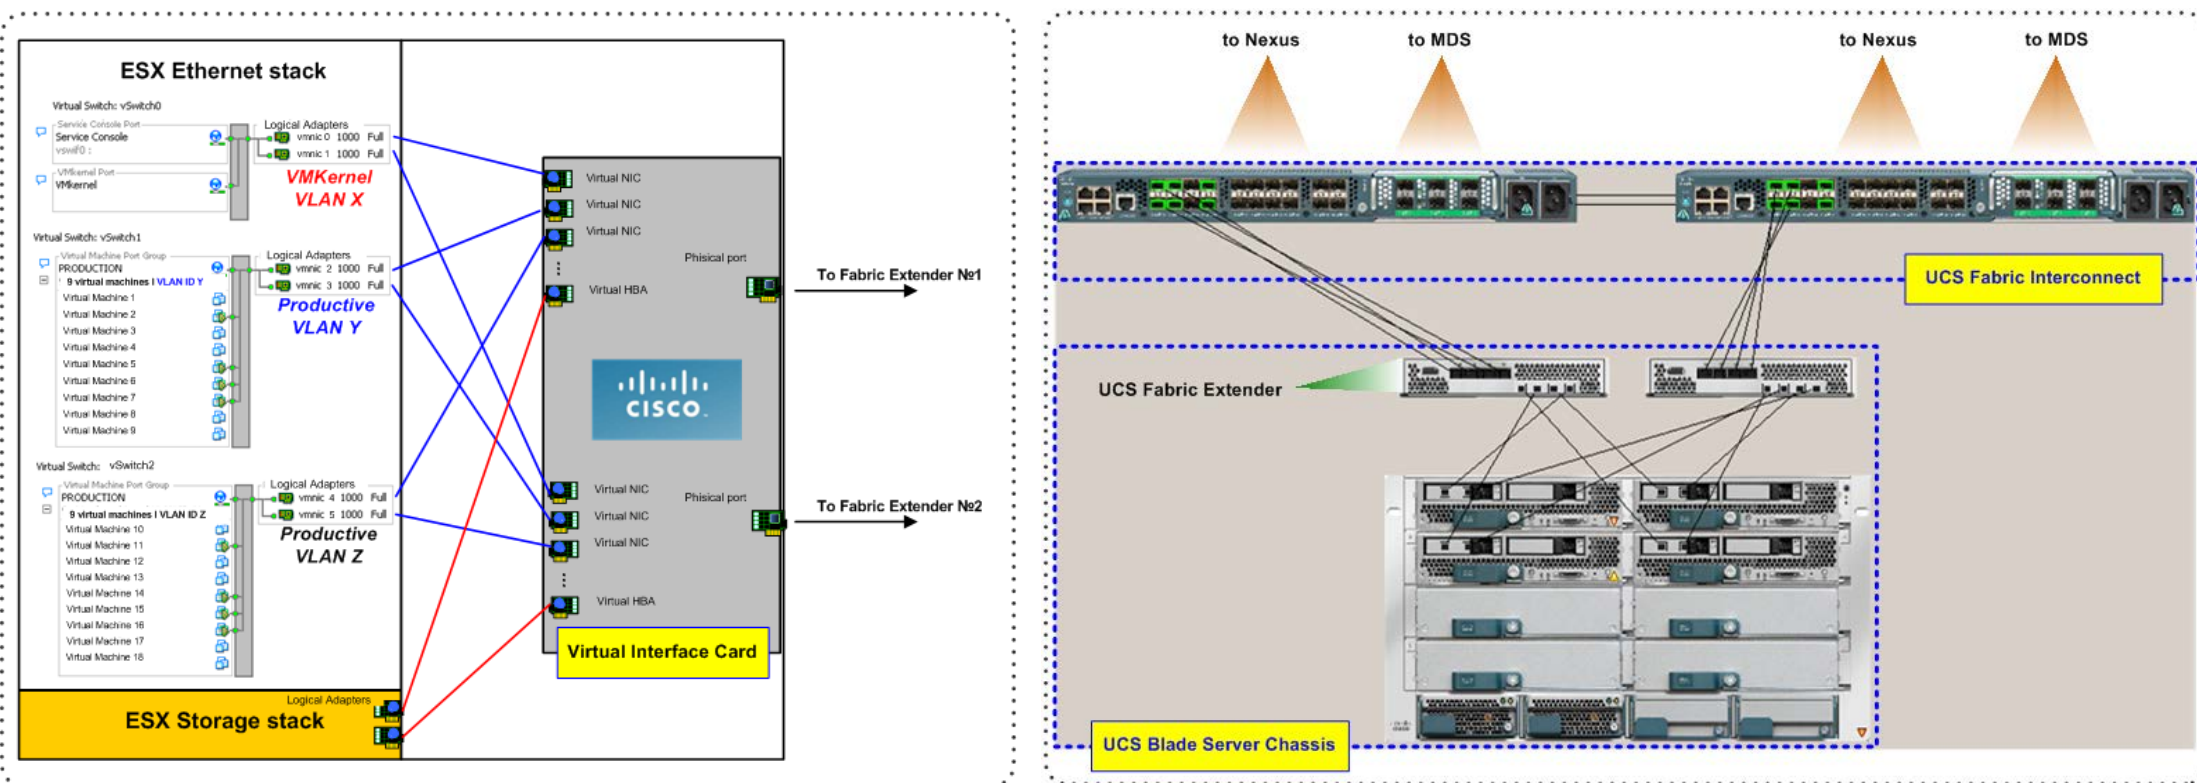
ESX Ethernet stack

Virtual Switch: vSwitch0

Service Console Port
Service Console
vswif0 :

VMkernel Port
VMkernel

Logical Adapters
vmnic 0 1000 Full
vmnic 1 1000 Full

VMKernel
VLAN X

Virtual Switch: vSwitch1

Virtual Machine Port Group
PRODUCTION
9 virtual machines I VLAN ID Y
Virtual Machine 1
Virtual Machine 2
Virtual Machine 3
Virtual Machine 4
Virtual Machine 5
Virtual Machine 6
Virtual Machine 7
Virtual Machine 8
Virtual Machine 9

Logical Adapters
vmnic 2 1000 Full
vmnic 3 1000 Full

Productive
VLAN Y

Virtual Switch: vSwitch2

Virtual Machine Port Group
PRODUCTION
9 virtual machines I VLAN ID Z
Virtual Machine 10
Virtual Machine 11
Virtual Machine 12
Virtual Machine 13
Virtual Machine 14
Virtual Machine 15
Virtual Machine 16
Virtual Machine 17
Virtual Machine 18

Logical Adapters
vmnic 4 1000 Full
vmnic 5 1000 Full

Productive
VLAN Z

Logical Adapters
ESX Storage stack

Virtual NIC
Virtual NIC
Virtual NIC
Phisical port
Virtual HBA

cisco

Virtual NIC
Virtual NIC
Virtual NIC
Phisical port
Virtual HBA

Virtual Interface Card

To Fabric Extender №1
To Fabric Extender №2

to Nexus
to MDS
to Nexus
to MDS

UCS Fabric Interconnect

UCS Fabric Extender

UCS Blade Server Chassis